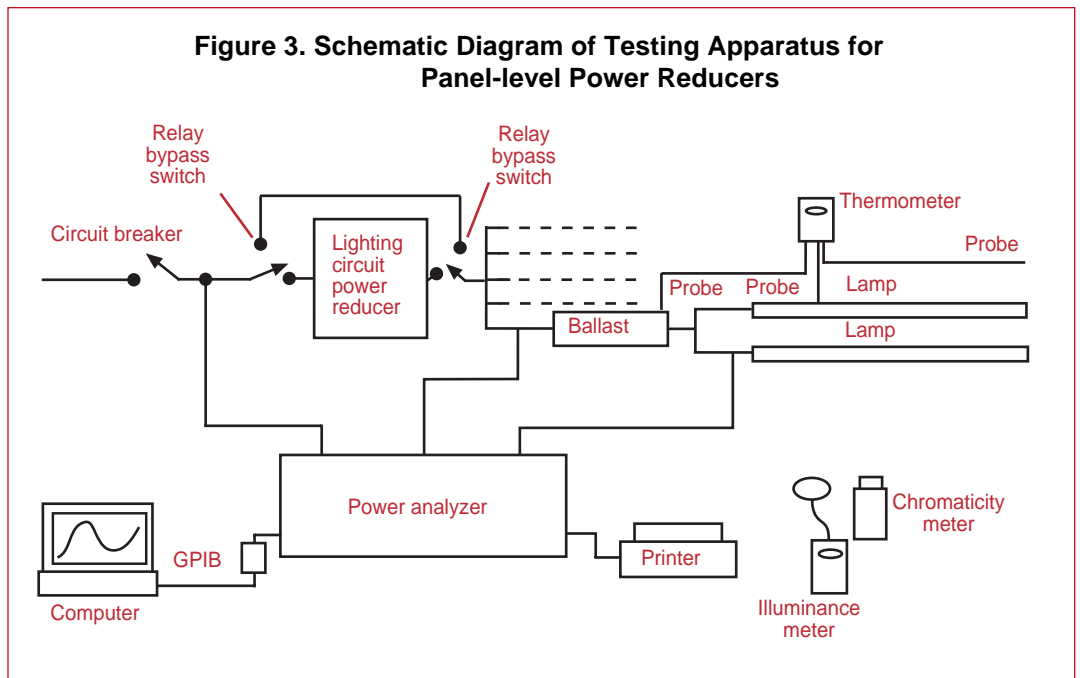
Figure 3. Schematic Diagram of Testing Apparatus for Panel-level Power Reducers

Relay bypass switch

Relay bypass switch

Circuit breaker

Lighting circuit power reducer

Thermometer

Probe

Probe

Probe

Lamp

Ballast

Lamp

Power analyzer

Chromaticity meter

GPIB

Printer

Computer

Illuminance meter